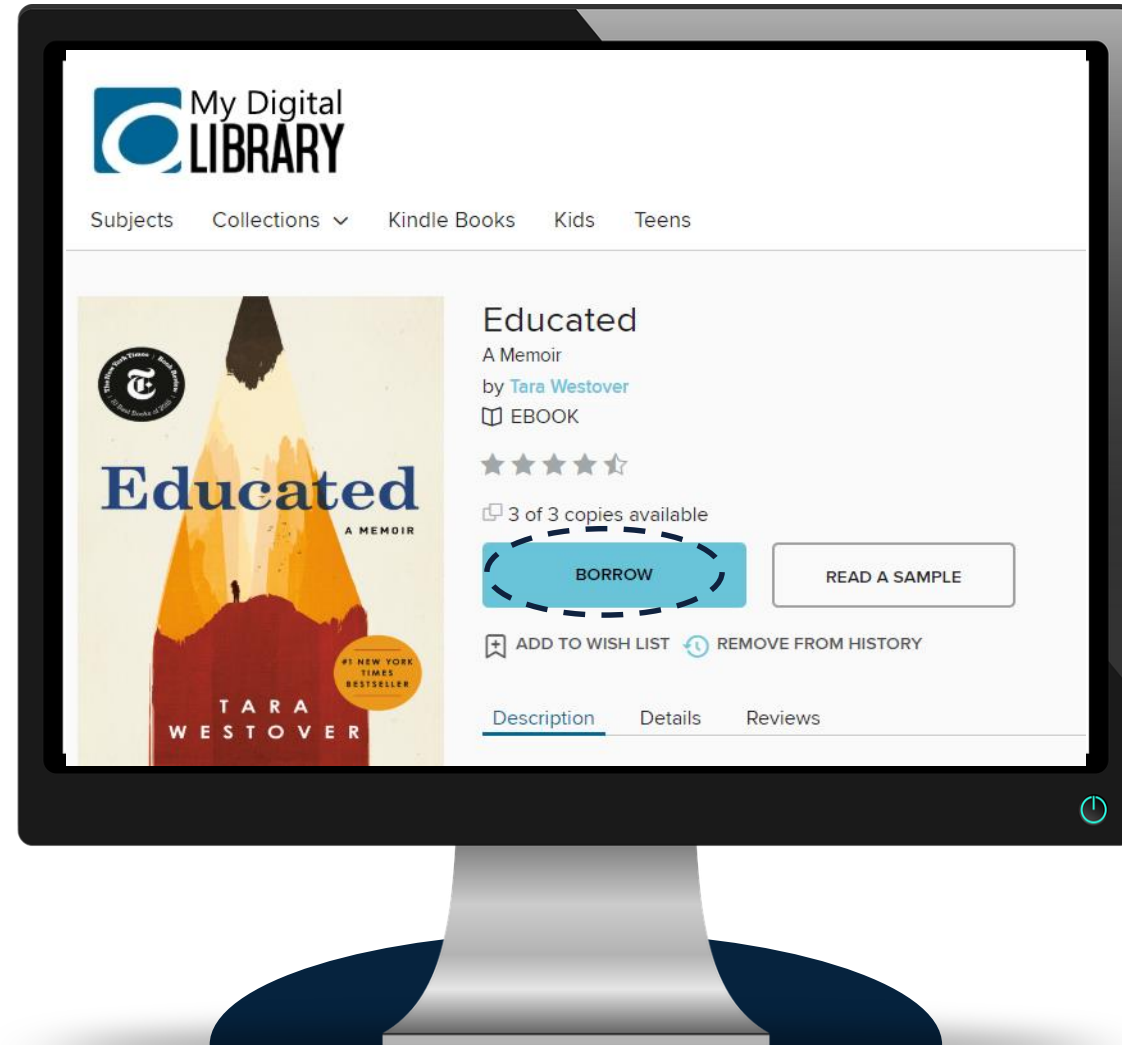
My Digital LIBRARY

Subjects Collections Kindle Books Kids Teens

Educated
A MEMOIR
#1 NEW YORK TIMES BESTSELLER
TARA WESTOVER

Educated
A Memoir
by Tara Westover
EBOOK

3 of 3 copies available

BORROW
READ A SAMPLE

ADD TO WISH LIST REMOVE FROM HISTORY

Description Details Reviews